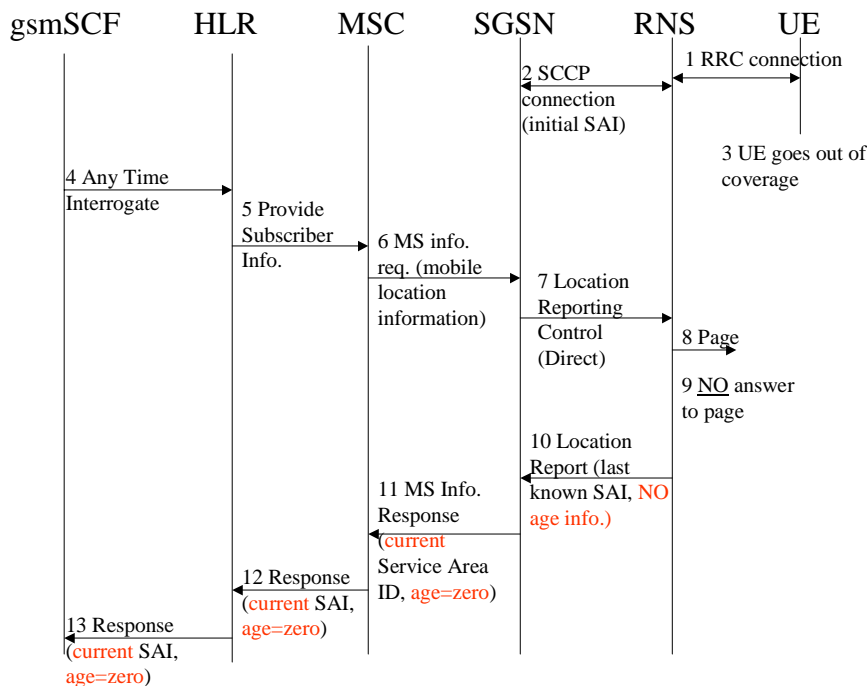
gsmSCF HLR MSC SGSN RNS UE

1 RRC connection

2 SCCP connection (initial SAI)

3 UE goes out of coverage

4 Any Time Interrogate

5 Provide Subscriber Info.

6 MS info. req. (mobile location information)

7 Location Reporting Control (Direct)

8 Page

9 NO answer to page

10 Location Report (last known SAI, NO age info.)

11 MS Info. Response (current Service Area ID, age=zero)

12 Response (current SAI, age=zero)

13 Response (current SAI, age=zero)